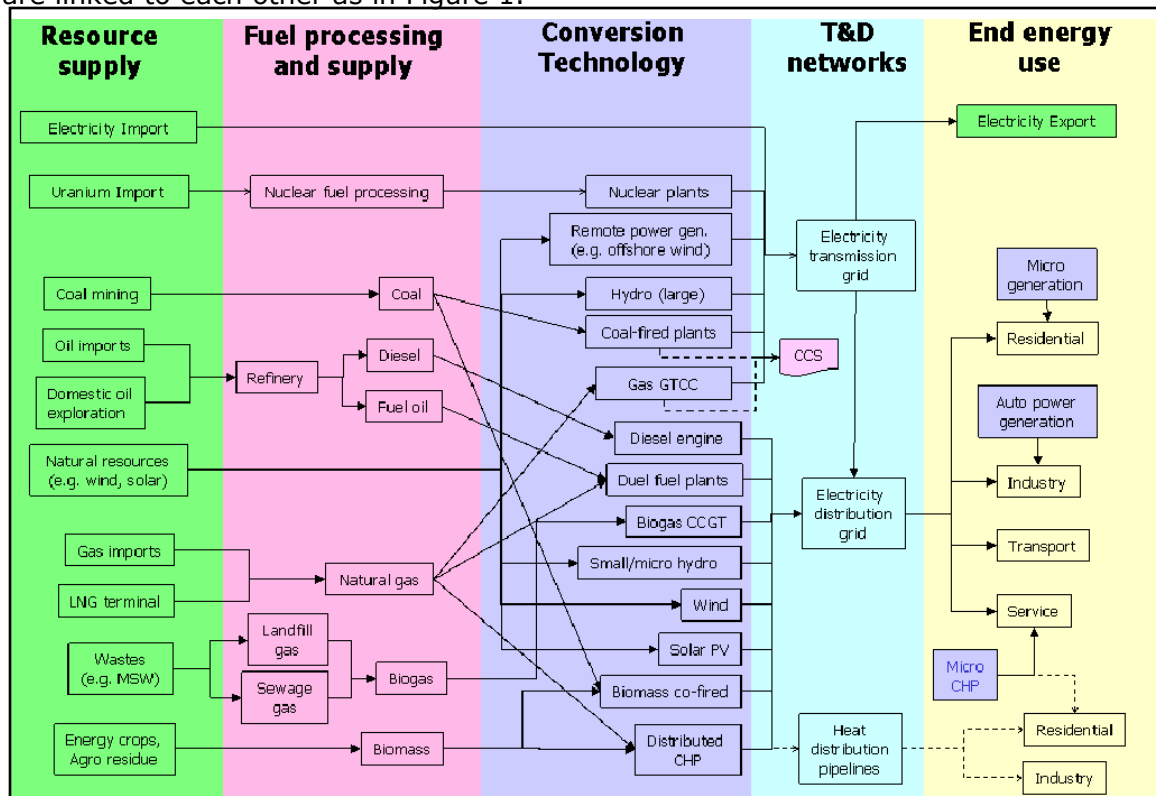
are linked to each other as in Figure 1.

Resource supply

Fuel processing and supply

Conversion Technology

T&D networks

End energy use

Electricity Import

Electricity Export

Uranium Import

Nuclear fuel processing

Nuclear plants

Remote power gen. (e.g. offshore wind)

Electricity transmission grid

Coal mining

Coal

Hydro (large)

Micro generation

Coal-fired plants

Residential

Oil imports

Diesel

CCS

Refinery

Domestic oil exploration

Gas GTCC

Fuel oil

Auto power generation

Diesel engine

Natural resources (e.g. wind, solar)

Duel fuel plants

Industry

Electricity distribution grid

Biogas CCGT

Gas imports

Transport

Natural gas

Small/micro hydro

LNG terminal

Wind

Service

Landfill gas

Wastes (e.g. MSW)

Solar PV

Biogas

Micro CHP

Sewage gas

Biomass co-fired

Heat distribution pipelines

Residential

Energy crops, Agro residue

Biomass

Distributed CHP

Industry